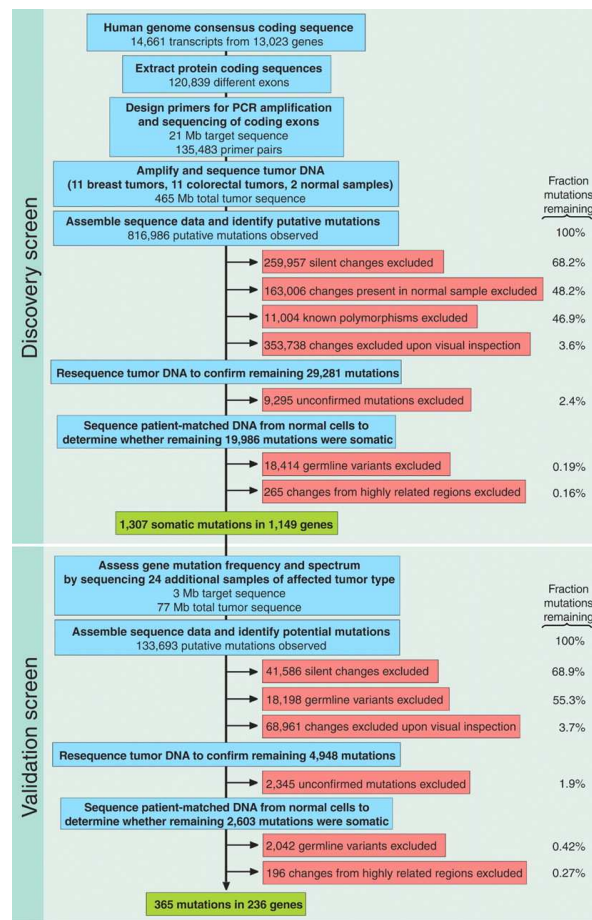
Discovery screen

Human genome consensus coding sequence
14,661 transcripts from 13,023 genes

Extract protein coding sequences
120,839 different exons

Design primers for PCR amplification and sequencing of coding exons
21 Mb target sequence
135,483 primer pairs

Amplify and sequence tumor DNA
(11 breast tumors, 11 colorectal tumors, 2 normal samples)
465 Mb total tumor sequence

Fraction mutations remaining

Assemble sequence data and identify putative mutations
816,986 putative mutations observed
100%

259,957 silent changes excluded
68.2%

163,006 changes present in normal sample excluded
48.2%

11,004 known polymorphisms excluded
46.9%

353,738 changes excluded upon visual inspection
3.6%

Resequence tumor DNA to confirm remaining 29,281 mutations

9,295 unconfirmed mutations excluded
2.4%

Sequence patient-matched DNA from normal cells to determine whether remaining 19,986 mutations were somatic

18,414 germline variants excluded
0.19%

265 changes from highly related regions excluded
0.16%

1,307 somatic mutations in 1,149 genes

Validation screen

Assess gene mutation frequency and spectrum by sequencing 24 additional samples of affected tumor type
3 Mb target sequence
77 Mb total tumor sequence

Fraction mutations remaining

Assemble sequence data and identify potential mutations
133,693 putative mutations observed
100%

41,586 silent changes excluded
68.9%

18,198 germline variants excluded
55.3%

68,961 changes excluded upon visual inspection
3.7%

Resequence tumor DNA to confirm remaining 4,948 mutations

2,345 unconfirmed mutations excluded
1.9%

Sequence patient-matched DNA from normal cells to determine whether remaining 2,603 mutations were somatic

2,042 germline variants excluded
0.42%

196 changes from highly related regions excluded
0.27%

365 mutations in 236 genes